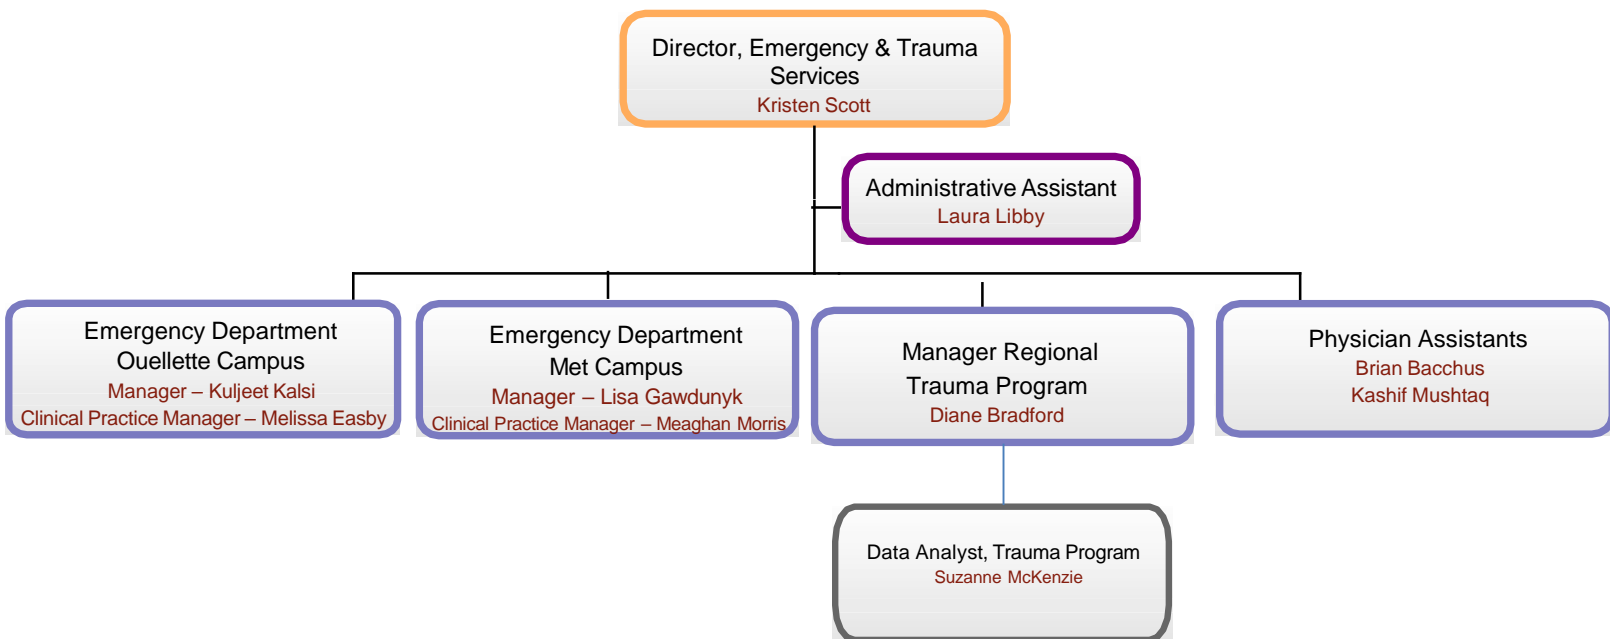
Director, Emergency & Trauma Services
Kristen Scott

Administrative Assistant
Laura Libby

Emergency Department Ouellette Campus
Manager – Kuljeet Kalsi
Clinical Practice Manager – Melissa Easby

Emergency Department Met Campus
Manager – Lisa Gawdunyk
Clinical Practice Manager – Meaghan Morris

Manager Regional Trauma Program
Diane Bradford

Physician Assistants
Brian Bacchus
Kashif Mushtaq

Data Analyst, Trauma Program
Suzanne McKenzie